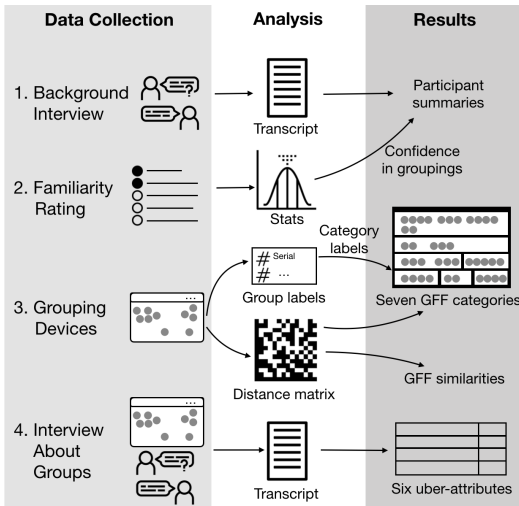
Data Collection

1. Background Interview

2. Familiarity Rating

3. Grouping Devices

4. Interview About Groups

Analysis

Transcript

Stats

# Serial
# ...

Group labels

Distance matrix

Transcript

Results

Participant summaries

Confidence in groupings

Category labels

Seven GFF categories

GFF similarities

Six uber-attributes